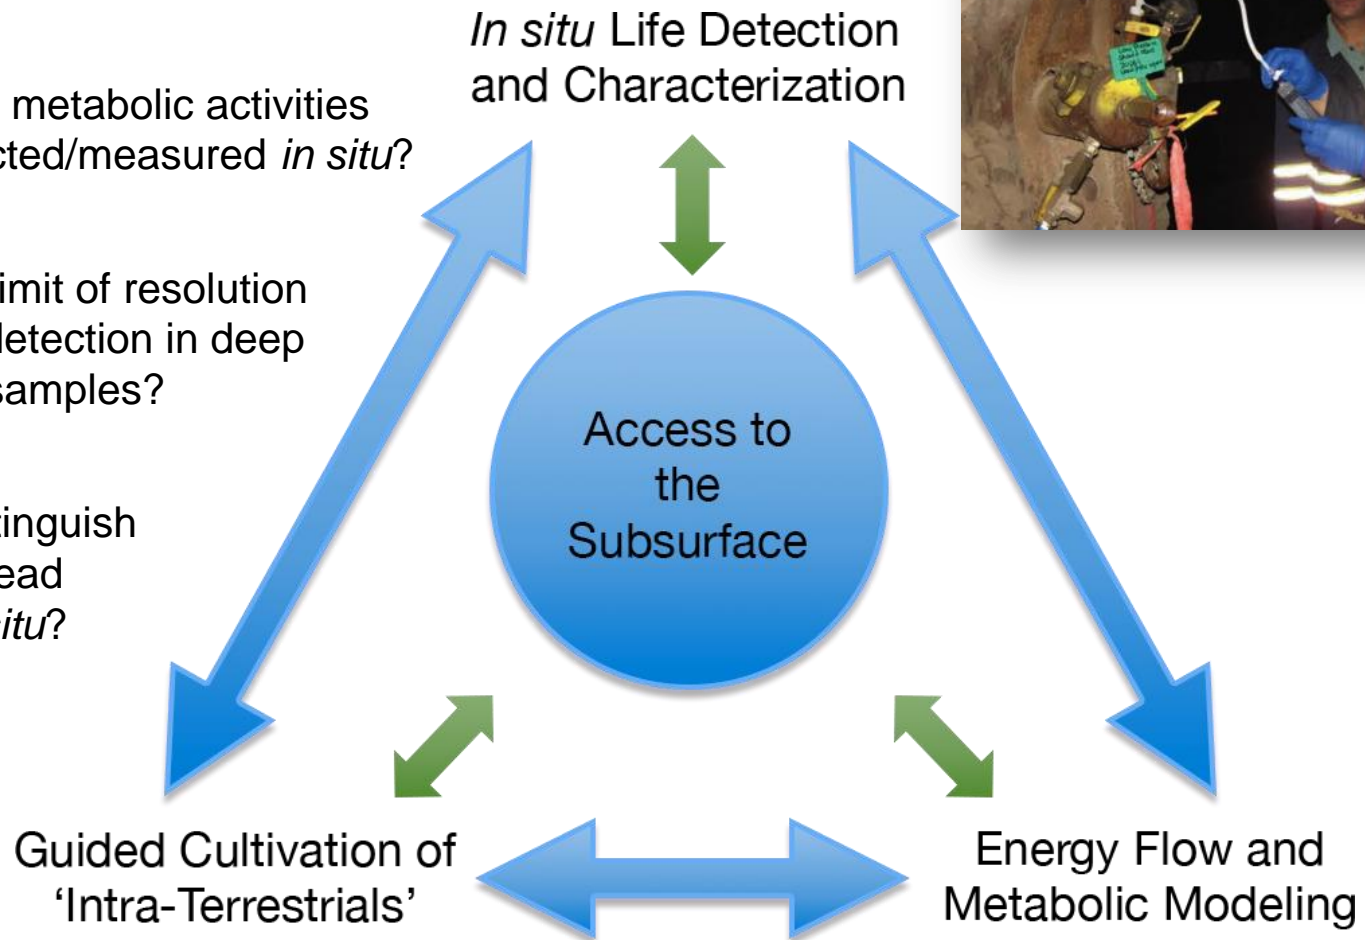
*In situ* Life Detection and Characterization

metabolic activities
cted/measured *in situ*?

imit of resolution
detection in deep
samples?

tinguish
ead
*itu*?

Access to the Subsurface

Guided Cultivation of 'Intra-Terrestrials'

Energy Flow and Metabolic Modeling